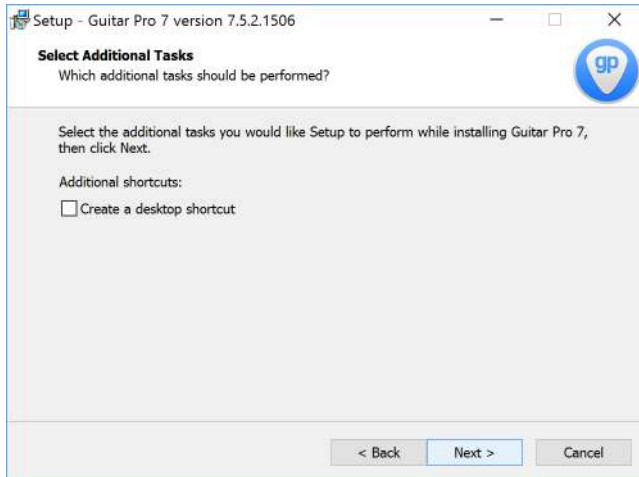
Setup - Guitar Pro 7 version 7.5.2.1506

Select Additional Tasks
Which additional tasks should be performed?

gp

Select the additional tasks you would like Setup to perform while installing Guitar Pro 7, then click Next.

Additional shortcuts:

Create a desktop shortcut

< Back
Next >
Cancel